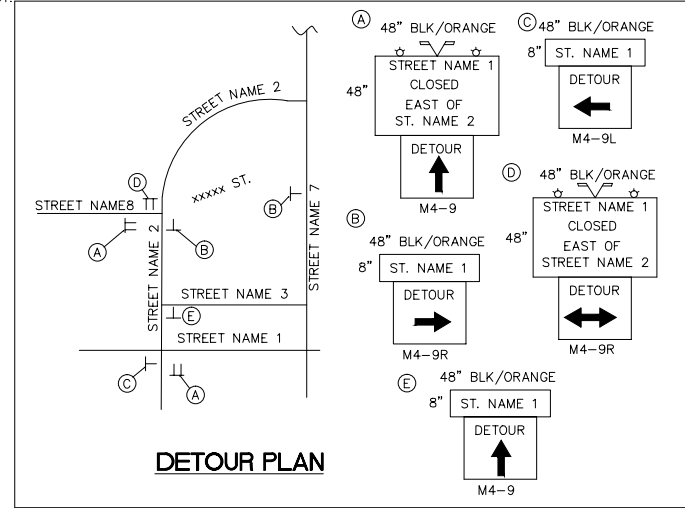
STREET NAME 2

D

STREET NAME8

xxxxx ST.

B

STREET NAME 7

A

B

STREET NAME 2

STREET NAME 3

E

STREET NAME 1

C

A

DETOUR PLAN

A

48" BLK/ORANGE

48"

STREET NAME 1
CLOSED
EAST OF
ST. NAME 2

DETOUR

M4-9

C

48" BLK/ORANGE

8"

ST. NAME 1

DETOUR

M4-9L

D

48" BLK/ORANGE

48"

STREET NAME 1
CLOSED
EAST OF
STREET NAME 2

DETOUR

M4-9R

B

48" BLK/ORANGE

8"

ST. NAME 1

DETOUR

M4-9R

E

48" BLK/ORANGE

8"

ST. NAME 1

DETOUR

M4-9